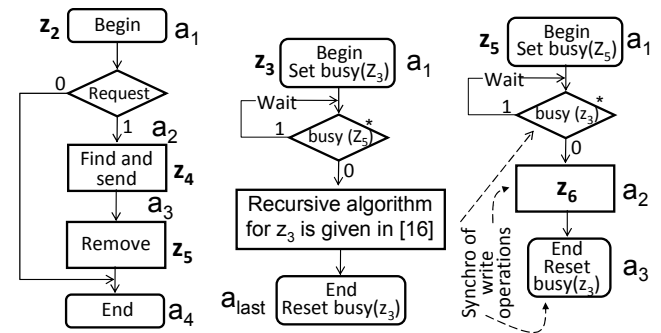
$z_2$ Begin $a_1$
Request
0
1
$a_2$
Find and send $z_4$
$a_3$
Remove $z_5$
End $a_4$

$z_3$ Begin Set busy($Z_3$) $a_1$
Wait
1
busy ($Z_5$)*
0
Recursive algorithm for $z_3$ is given in [16]
$a_{last}$ End Reset busy($z_3$)

$z_5$ Begin Set busy($Z_5$) $a_1$
Wait
1
busy ($z_3$)*
0
$z_6$ $a_2$
Synchro of write operations
End Reset busy($z_3$) $a_3$